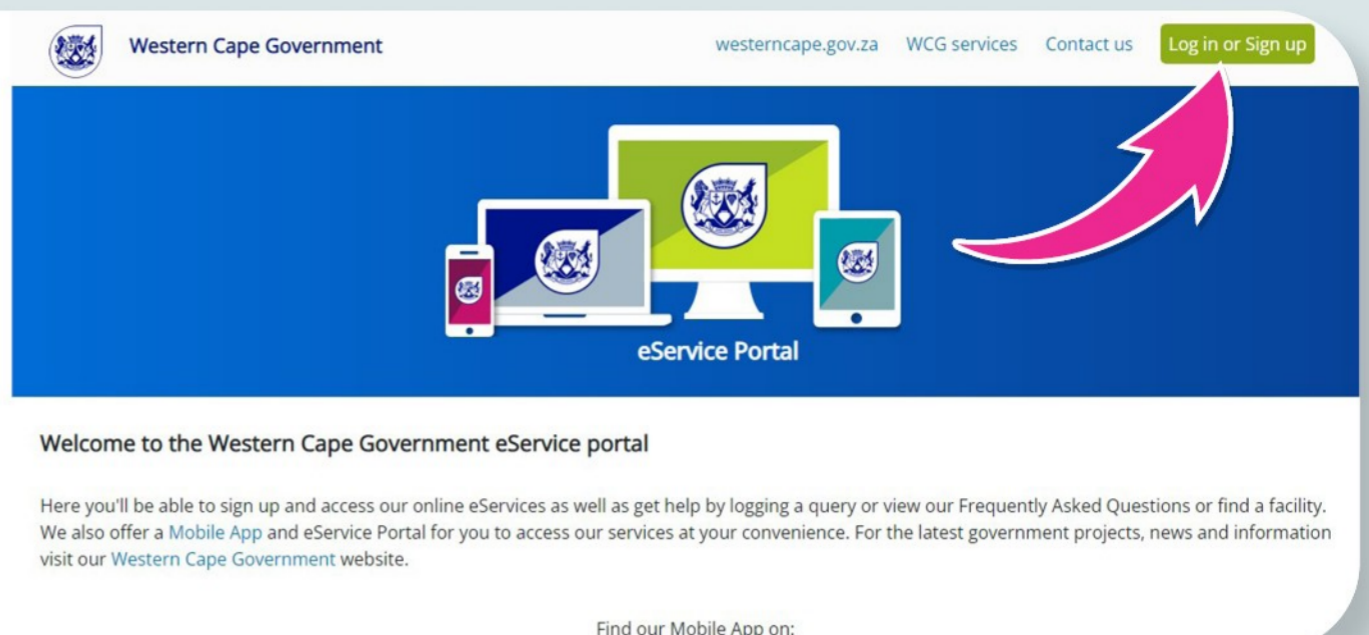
Western Cape Government

westerncape.gov.za WCG services Contact us Log in or Sign up

eService Portal

Welcome to the Western Cape Government eService portal

Here you'll be able to sign up and access our online eServices as well as get help by logging a query or view our Frequently Asked Questions or find a facility. We also offer a Mobile App and eService Portal for you to access our services at your convenience. For the latest government projects, news and information visit our Western Cape Government website.

Find our Mobile App on: